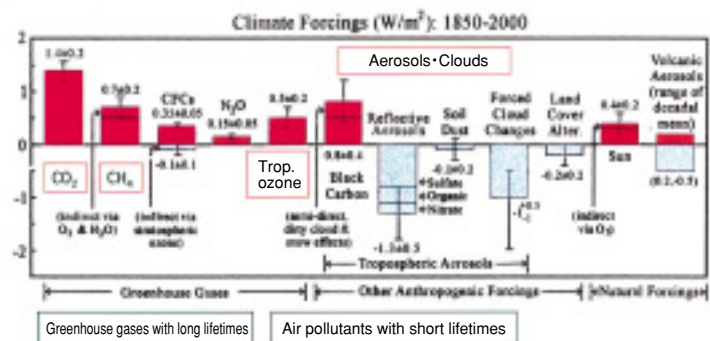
Climate Forcings (W/m$^2$): 1850-2000

2
1
0
-1
-2

1.4±0.2
0.7±0.2
CFCs 0.35±0.05
N$_2$O 0.15±0.05
0.5±0.2

Aerosols・Clouds

Reflective Aerosols
Soil Dust
Forced Cloud Changes
Land Cover Alter.
0.4±0.2
Volcanic Aerosols (range of decadal mean)

CO$_2$
CH$_4$
-0.1±0.1
Trop. ozone
0.8±0.4
Black Carbon
-0.1±0.2
Sulfate
Organic
Nitrate
$-1_{-2}^{+0.5}$
-0.2±0.2
Sun

(indirect via O$_3$ & H$_2$O)
(indirect via stratospheric ozone)
(semi-direct, dirty cloud & snow effects)
-1.3±0.5
(indirect via O$_3$)
(0.2,-0.5)

Tropospheric Aerosols

Greenhouse Gases
Other Anthropogenic Forcings
Natural Forcings

Greenhouse gases with long lifetimes
Air pollutants with short lifetimes